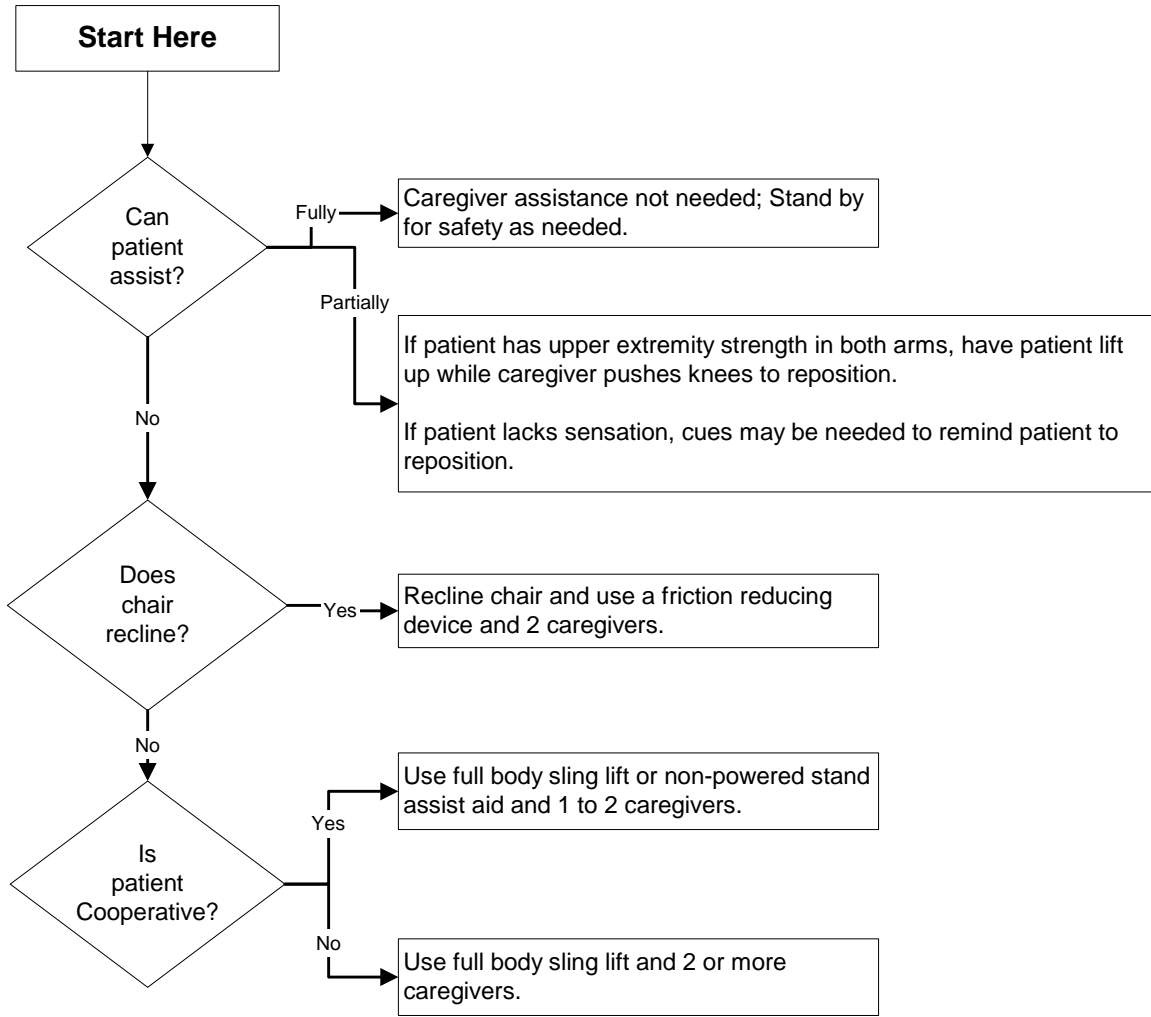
Start Here

Can patient assist?

Fully

Caregiver assistance not needed; Stand by for safety as needed.

Partially

If patient has upper extremity strength in both arms, have patient lift up while caregiver pushes knees to reposition.

If patient lacks sensation, cues may be needed to remind patient to reposition.

No

Does chair recline?

Yes

Recline chair and use a friction reducing device and 2 caregivers.

No

Is patient Cooperative?

Yes

Use full body sling lift or non-powered stand assist aid and 1 to 2 caregivers.

No

Use full body sling lift and 2 or more caregivers.